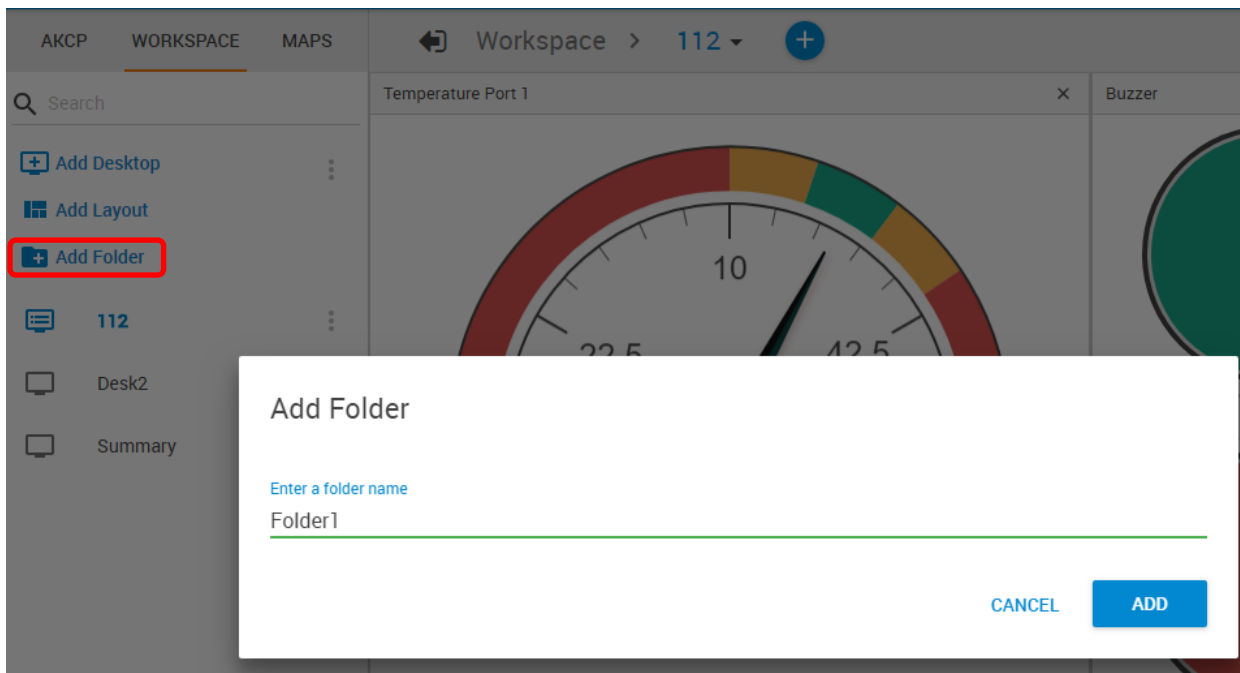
AKCP WORKSPACE MAPS

Workspace > 112

Search

Add Desktop

Add Layout

Add Folder

112

Desk2

Summary

Temperature Port 1 ×

Buzzer

10

22.5

42.5

Add Folder

Enter a folder name

Folder1

CANCEL ADD